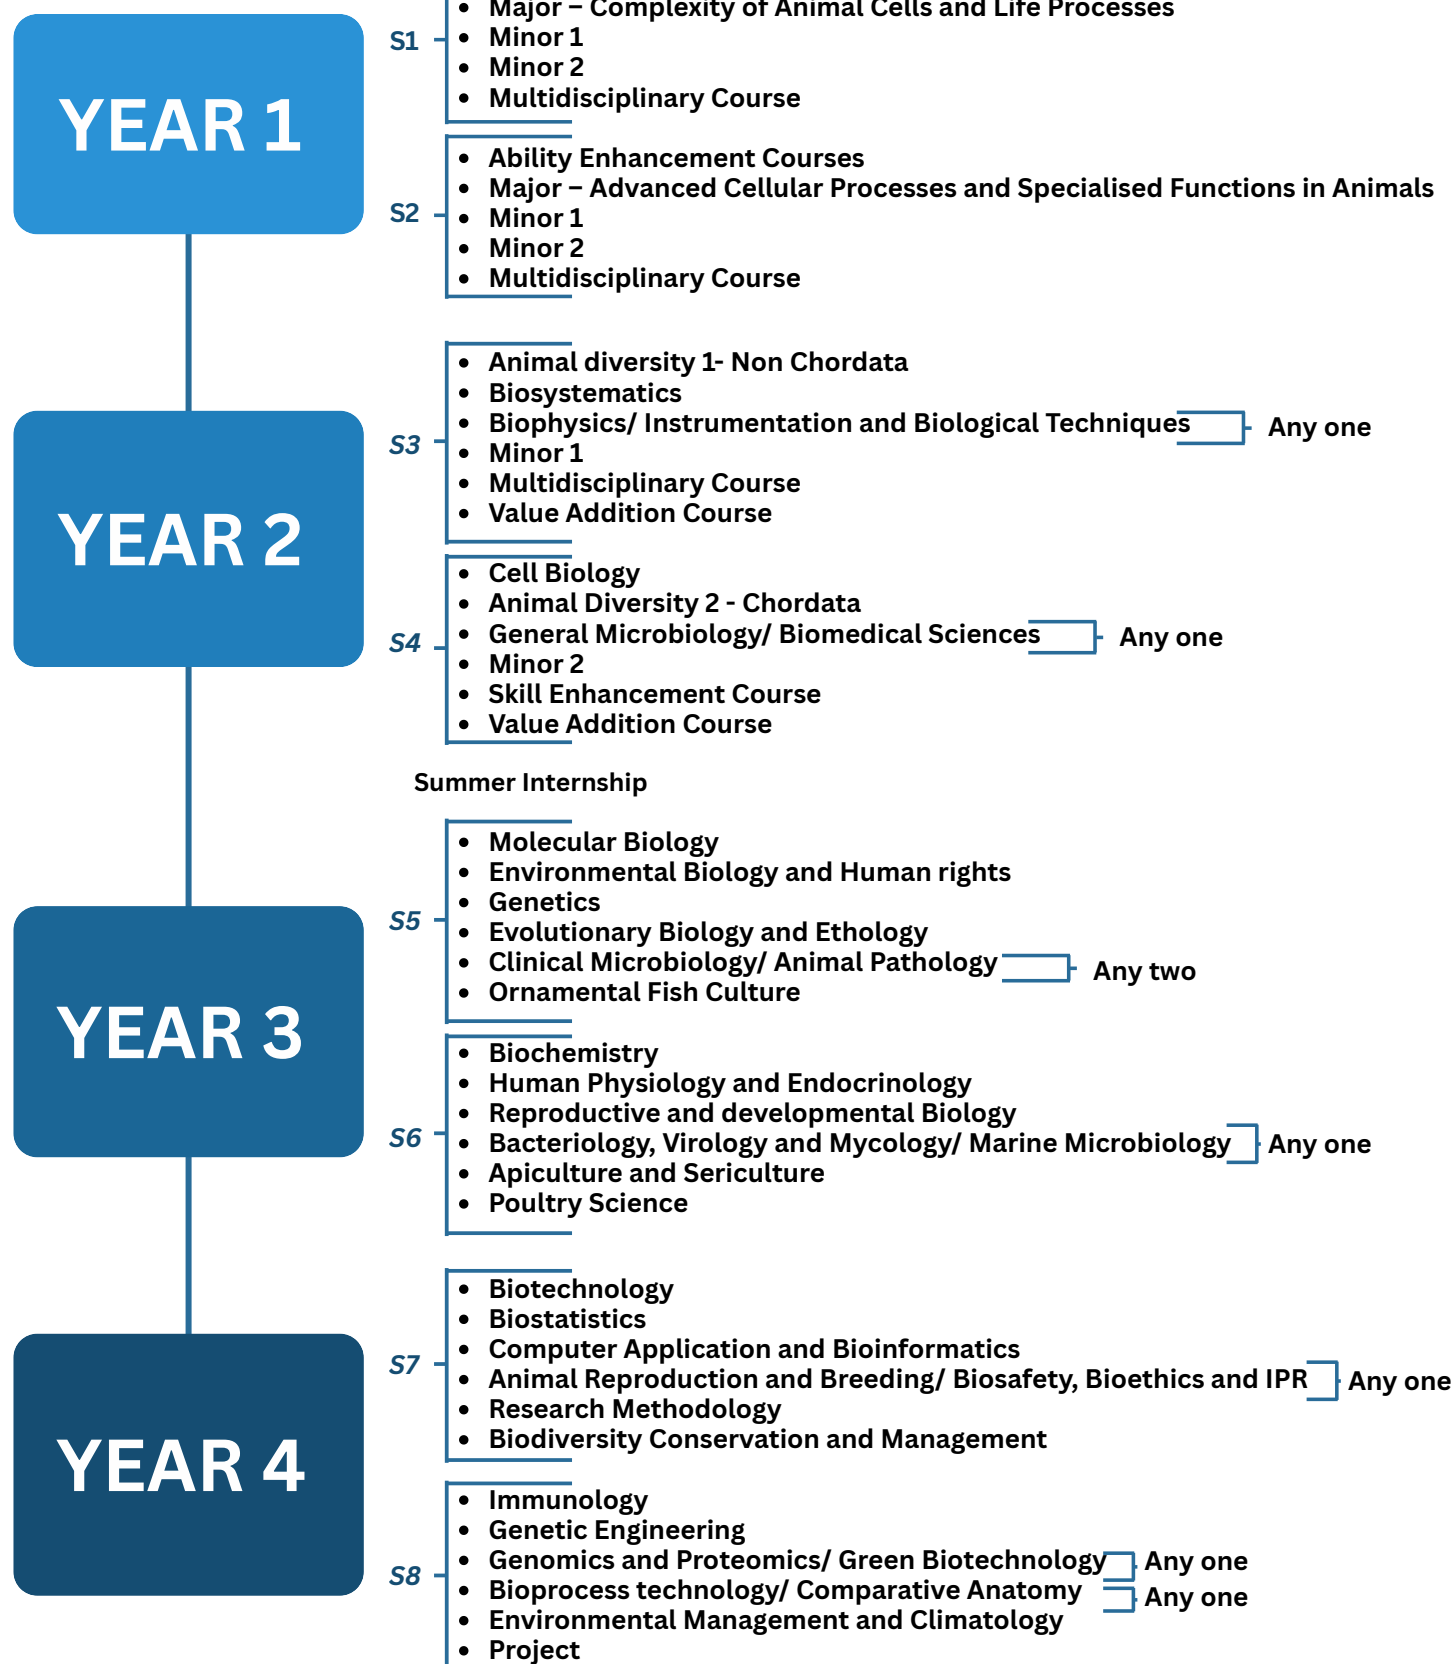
YEAR 1

S1
- Major – Complexity of Animal Cells and Life Processes
- Minor 1
- Minor 2
- Multidisciplinary Course

S2
- Ability Enhancement Courses
- Major – Advanced Cellular Processes and Specialised Functions in Animals
- Minor 1
- Minor 2
- Multidisciplinary Course

YEAR 2

S3
- Animal diversity 1- Non Chordata
- Biosystematics
- Biophysics/ Instrumentation and Biological Techniques Any one
- Minor 1
- Multidisciplinary Course
- Value Addition Course

S4
- Cell Biology
- Animal Diversity 2 - Chordata
- General Microbiology/ Biomedical Sciences Any one
- Minor 2
- Skill Enhancement Course
- Value Addition Course

Summer Internship

YEAR 3

S5
- Molecular Biology
- Environmental Biology and Human rights
- Genetics
- Evolutionary Biology and Ethology
- Clinical Microbiology/ Animal Pathology Any two
- Ornamental Fish Culture

S6
- Biochemistry
- Human Physiology and Endocrinology
- Reproductive and developmental Biology
- Bacteriology, Virology and Mycology/ Marine Microbiology Any one
- Apiculture and Sericulture
- Poultry Science

YEAR 4

S7
- Biotechnology
- Biostatistics
- Computer Application and Bioinformatics
- Animal Reproduction and Breeding/ Biosafety, Bioethics and IPR Any one
- Research Methodology
- Biodiversity Conservation and Management

S8
- Immunology
- Genetic Engineering
- Genomics and Proteomics/ Green Biotechnology Any one
- Bioprocess technology/ Comparative Anatomy Any one
- Environmental Management and Climatology
- Project